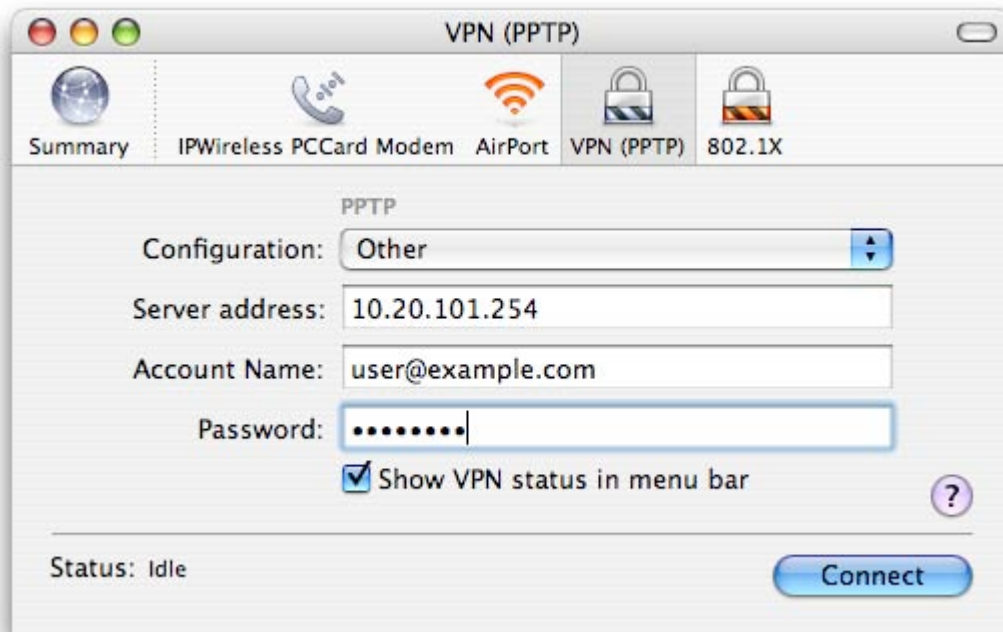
VPN (PPTP)

Summary IPWireless PCCard Modem AirPort VPN (PPTP) 802.1X

PPTP

Configuration: Other

Server address: 10.20.101.254

Account Name: user@example.com

Password: ••••••••

Show VPN status in menu bar

?

Status: Idle

Connect